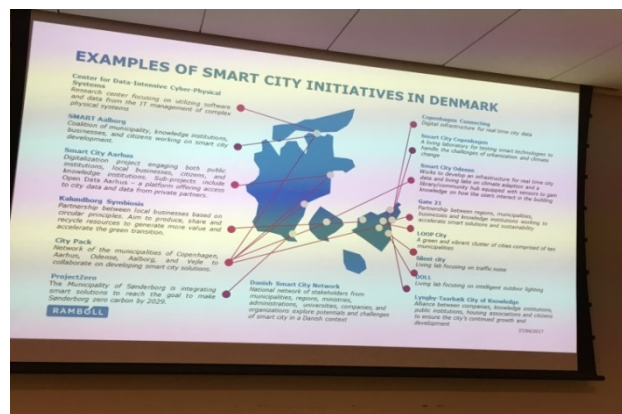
EXAMPLES OF SMART CITY INITIATIVES IN DENMARK

Center for Data-Intensive Cyber-Physical Systems
Research center focusing on utilizing software and data from the IT management of complex physical systems

SMART Aalborg
Coalition of municipality, knowledge institutions, businesses, and citizens working on smart city development.

Smart City Aarhus
Digitalization project engaging both public institutions, local businesses, citizens, and knowledge institutions. Sub-projects include Open Data Aarhus – a platform offering access to city data and data from private partners.

Kalundborg Symbiosis
Partnership between local businesses based on circular principles. Aim to produce, share and recycle resources to generate more value and accelerate the green transition.

City Pack
Network of the municipalities of Copenhagen, Aarhus, Odense, Aalborg, and Vejle to collaborate on developing smart city solutions.

ProjectZero
The Municipality of Sønderborg is integrating smart solutions to reach the goal to make Sønderborg zero carbon by 2029.

RAMBOLL

Danish Smart City Network
National network of stakeholders from municipalities, regions, ministries, administrations, universities, companies, and organizations explore potentials and challenges of smart city in a Danish context

Copenhagen Connecting
Digital infrastructure for real time city data

Smart City Copenhagen
A living laboratory for testing smart technologies to handle the challenges of urbanization and climate change

Smart City Odense
Works to develop an infrastructure for real time city data and living labs on climate adaption and a library/community hub equipped with sensors to gain knowledge on how the users interact in the building

Gate 21
Partnership between regions, municipalities, businesses and knowledge institutions working to accelerate smart solutions and sustainability

LOOP City
A green and vibrant cluster of cities comprised of ten municipalities

Mont city
Living lab focusing on traffic noise

DOLL
Living lab focusing on intelligent outdoor lighting

Lyngby-Taarbæk City of Knowledge
Alliance between companies, knowledge institutions, public institutions, housing associations and citizens to ensure the city's continued growth and development

27/04/2017